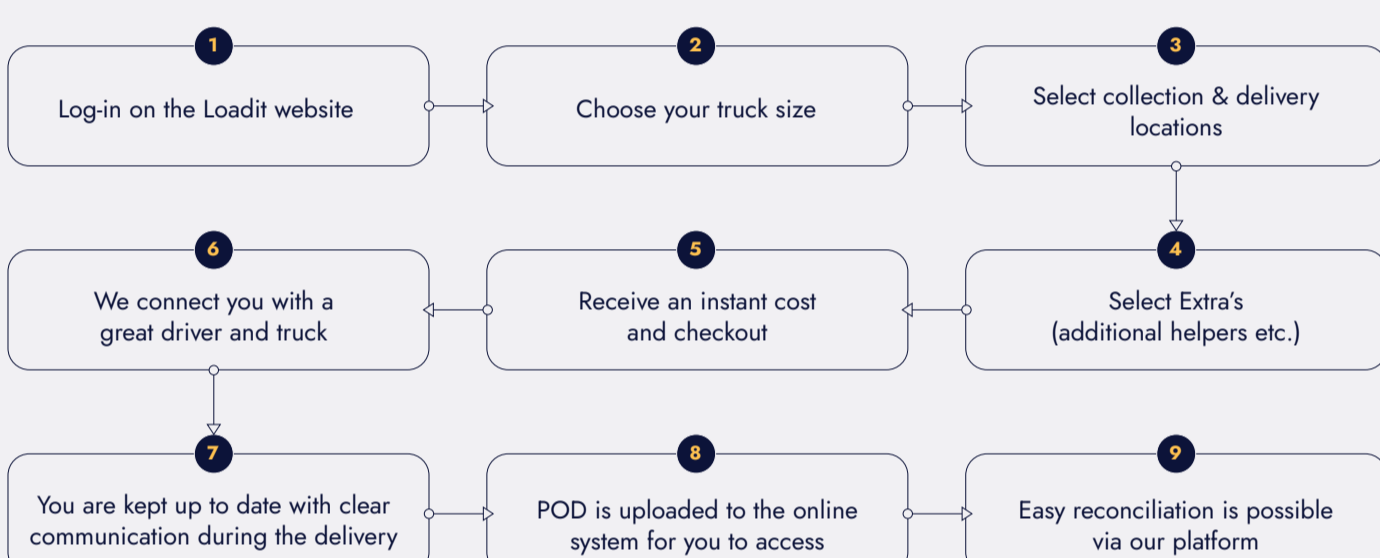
1
Log-in on the Loadit website

2
Choose your truck size

3
Select collection & delivery locations

4
Select Extra's (additional helpers etc.)

5
Receive an instant cost and checkout

6
We connect you with a great driver and truck

7
You are kept up to date with clear communication during the delivery

8
POD is uploaded to the online system for you to access

9
Easy reconciliation is possible via our platform